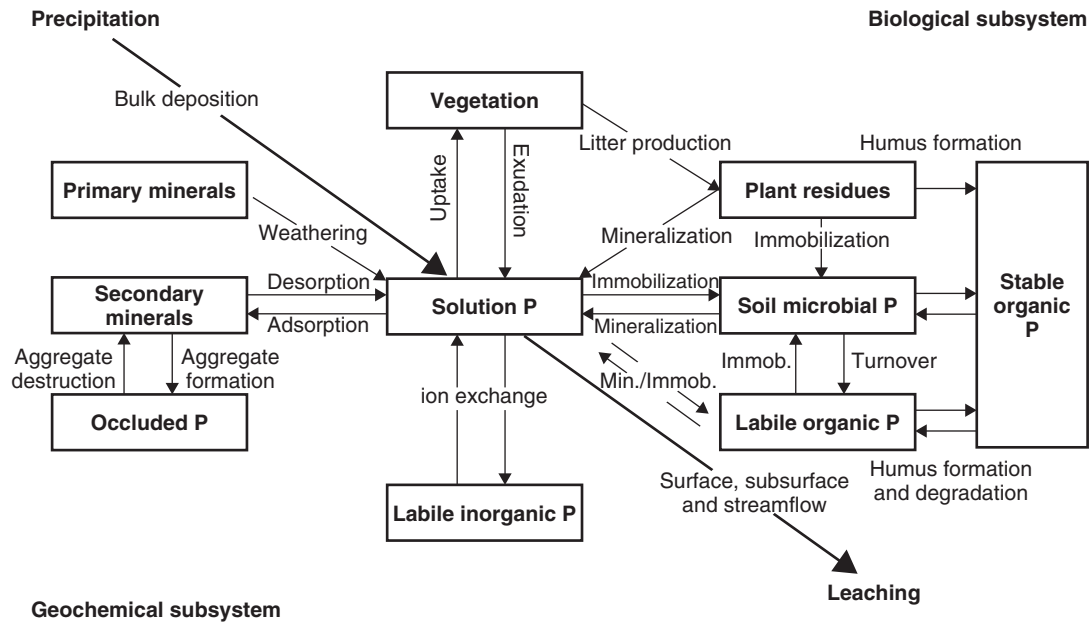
Precipitation

Biological subsystem

Bulk deposition

Vegetation

Uptake

Exudation

Litter production

Humus formation

Primary minerals

Plant residues

Weathering

Mineralization

Immobilization

Desorption

Immobilization

Secondary minerals

Solution P

Soil microbial P

Stable organic P

Adsorption

Mineralization

Aggregate destruction

Aggregate formation

Immob.

Turnover

Min./Immob.

ion exchange

Occluded P

Labile organic P

Humus formation and degradation

Surface, subsurface and streamflow

Labile inorganic P

Leaching

Geochemical subsystem